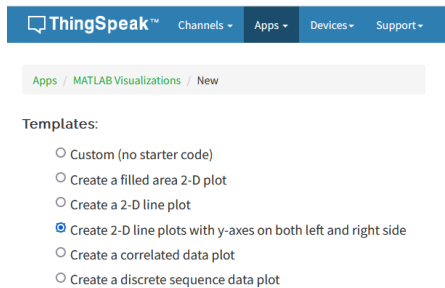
ThingSpeak™ Channels ▾ Apps ▾ Devices ▾ Support ▾

Apps / MATLAB Visualizations / New

Templates:

Custom (no starter code)
Create a filled area 2-D plot
Create a 2-D line plot
Create 2-D line plots with y-axes on both left and right side
Create a correlated data plot
Create a discrete sequence data plot